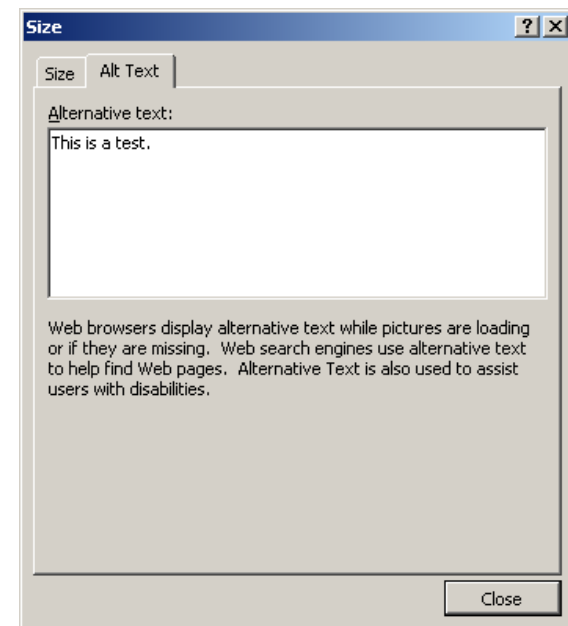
Size

?

Size

Alt Text

Alternative text:

This is a test.

Web browsers display alternative text while pictures are loading or if they are missing. Web search engines use alternative text to help find Web pages. Alternative Text is also used to assist users with disabilities.

Close